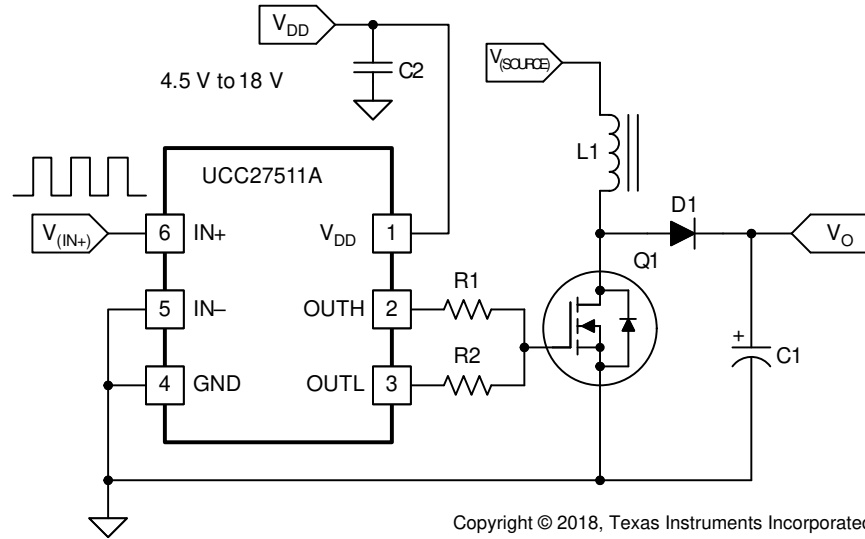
$V_{DD}$

4.5 V to 18 V

C2

$V_{(SOURCE)}$

L1

UCC27511A

$V_{(IN+)}$

6 IN+

$V_{DD}$ 1

D1

$V_O$

Q1

5 IN–

OUTH 2

R1

R2

+

C1

4 GND

OUTL 3

Copyright © 2018, Texas Instruments Incorporated